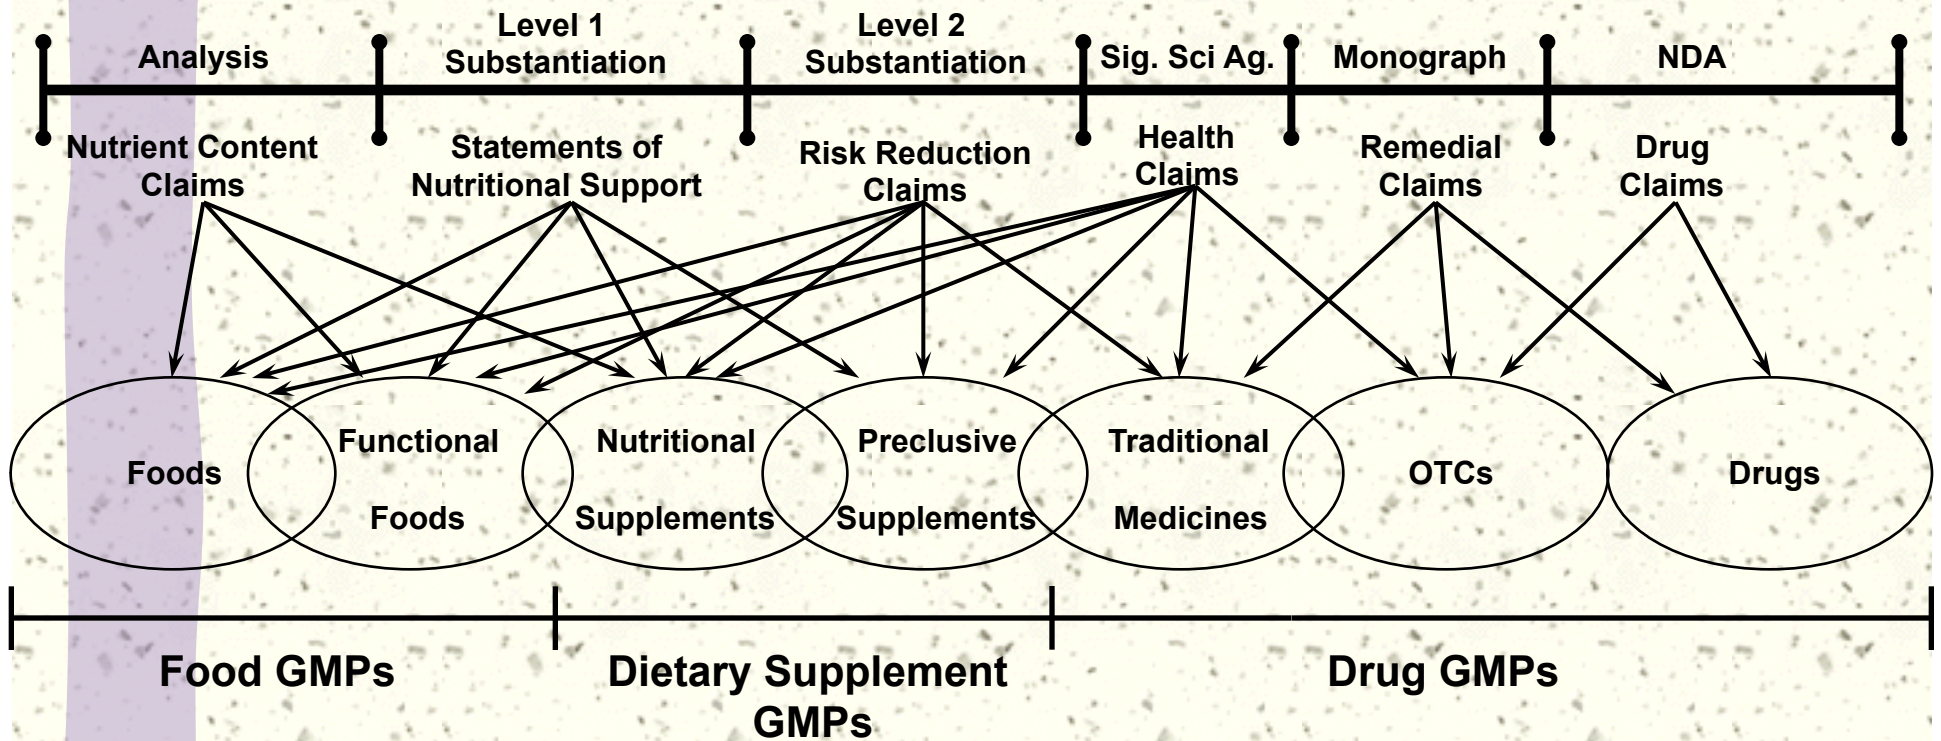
Analysis

Level 1 Substantiation

Level 2 Substantiation

Sig. Sci Ag.

Monograph

NDA

Nutrient Content Claims

Statements of Nutritional Support

Risk Reduction Claims

Health Claims

Remedial Claims

Drug Claims

Foods

Functional Foods

Nutritional Supplements

Preclusive Supplements

Traditional Medicines

OTCs

Drugs

Food GMPs

Dietary Supplement GMPs

Drug GMPs